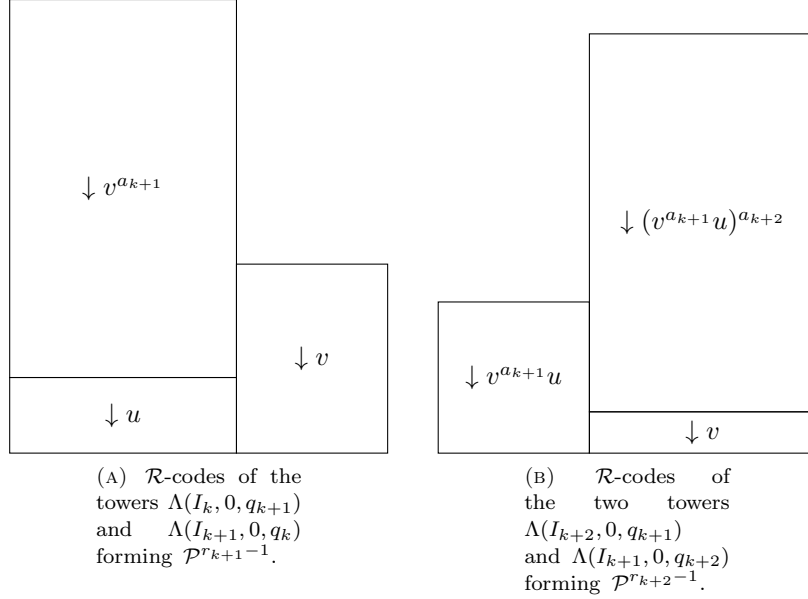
$\downarrow v^{a_{k+1}}$

$\downarrow u$

$\downarrow v$

(A) $\mathcal{R}$-codes of the towers $\Lambda(I_k, 0, q_{k+1})$ and $\Lambda(I_{k+1}, 0, q_k)$ forming $\mathcal{P}^{r_{k+1}-1}$.

$\downarrow (v^{a_{k+1}}u)^{a_{k+2}}$

$\downarrow v^{a_{k+1}}u$

$\downarrow v$

(B) $\mathcal{R}$-codes of the two towers $\Lambda(I_{k+2}, 0, q_{k+1})$ and $\Lambda(I_{k+1}, 0, q_{k+2})$ forming $\mathcal{P}^{r_{k+2}-1}$.